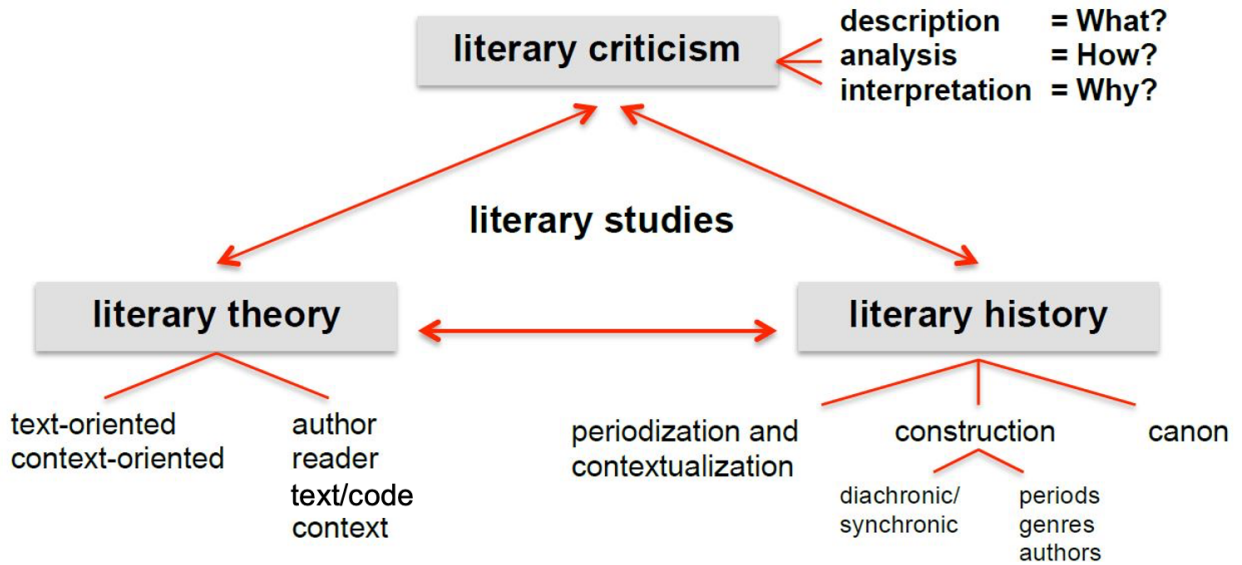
literary criticism

description = What?
analysis = How?
interpretation = Why?

literary studies

literary theory

literary history

text-oriented
context-oriented

author
reader
text/code
context

periodization and contextualization

construction

canon

diachronic/
synchronic

periods
genres
authors